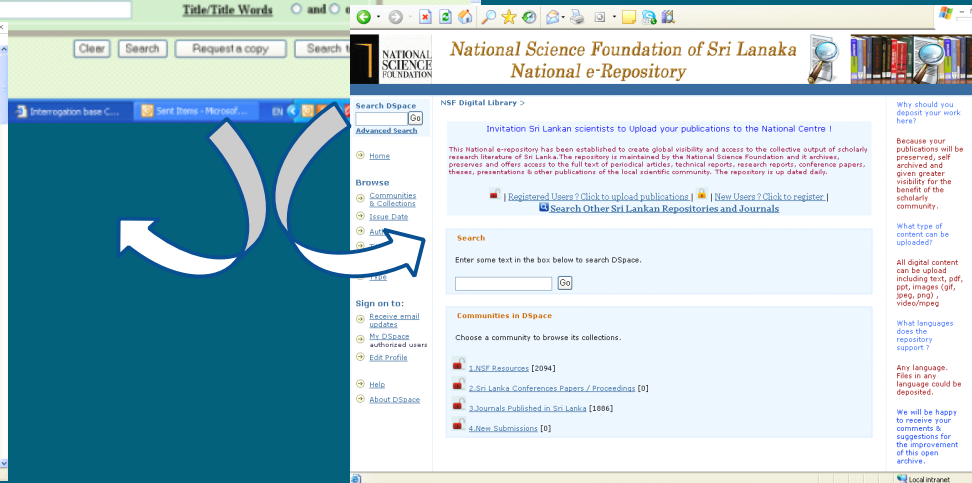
Title/Title Words and

Clear Search Request a copy Search t

Interrogation base C... Sent Items - Microsof... EN

NATIONAL SCIENCE FOUNDATION

National Science Foundation of Sri Lanaka
National e-Repository

Search DSpace
Go
Advanced Search

Home

Browse
Communities & Collections
Issue Date
Auth
Title

Sign on to:
Receive email updates
My DSpace authorized users
Edit Profile

Help
About DSpace

NSF Digital Library >

Invitation Sri Lankan scientists to Upload your publications to the National Centre !

This National e-repository has been established to create global visibility and access to the collective output of scholarly research literature of Sri Lanka.The repository is maintained by the National Science Foundation and it archiver, preserves and offers access to the full text of periodical articles, technical reports, research reports, conference papers, theses, presentations & other publications of the local scientific community. The repository is up dated daily.

| Registered Users ? Click to upload publications | | New Users ? Click to register |
Search Other Sri Lankan Repositories and Journals

Search

Enter some text in the box below to search DSpace.

Go

Communities in DSpace

Choose a community to browse its collections.

1.NSF Resources [2094]

2.Sri Lanka Conferences Papers / Proceedings [0]

3.Journals Published in Sri Lanka [1886]

4.New Submissions [0]

Why should you deposit your work here?

Because your publications will be preserved, self archived and given greater visibility for the benefit of the scholarly community.

What type of content can be uploaded?

All digital content can be upload including text, pdf, ppt, images (gif, jpeg, png) , video/mpeg

What languages does the repository support ?

Any language. Files in any language could be deposited.

We will be happy to receive your comments & suggestions for the improvement of this open archive.

Local intranet